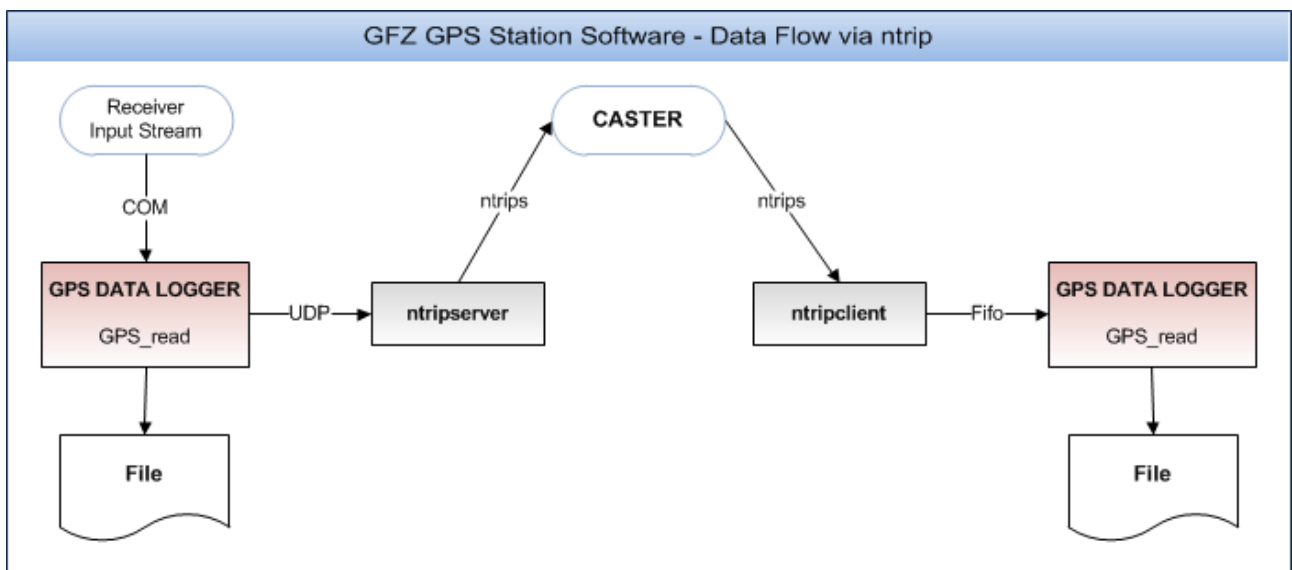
GFZ GPS Station Software - Data Flow via ntrip

Receiver Input Stream

COM

GPS DATA LOGGER

GPS_read

UDP

ntripserver

ntrips

CASTER

ntrips

ntripclient

Fifo

GPS DATA LOGGER

GPS_read

File

File